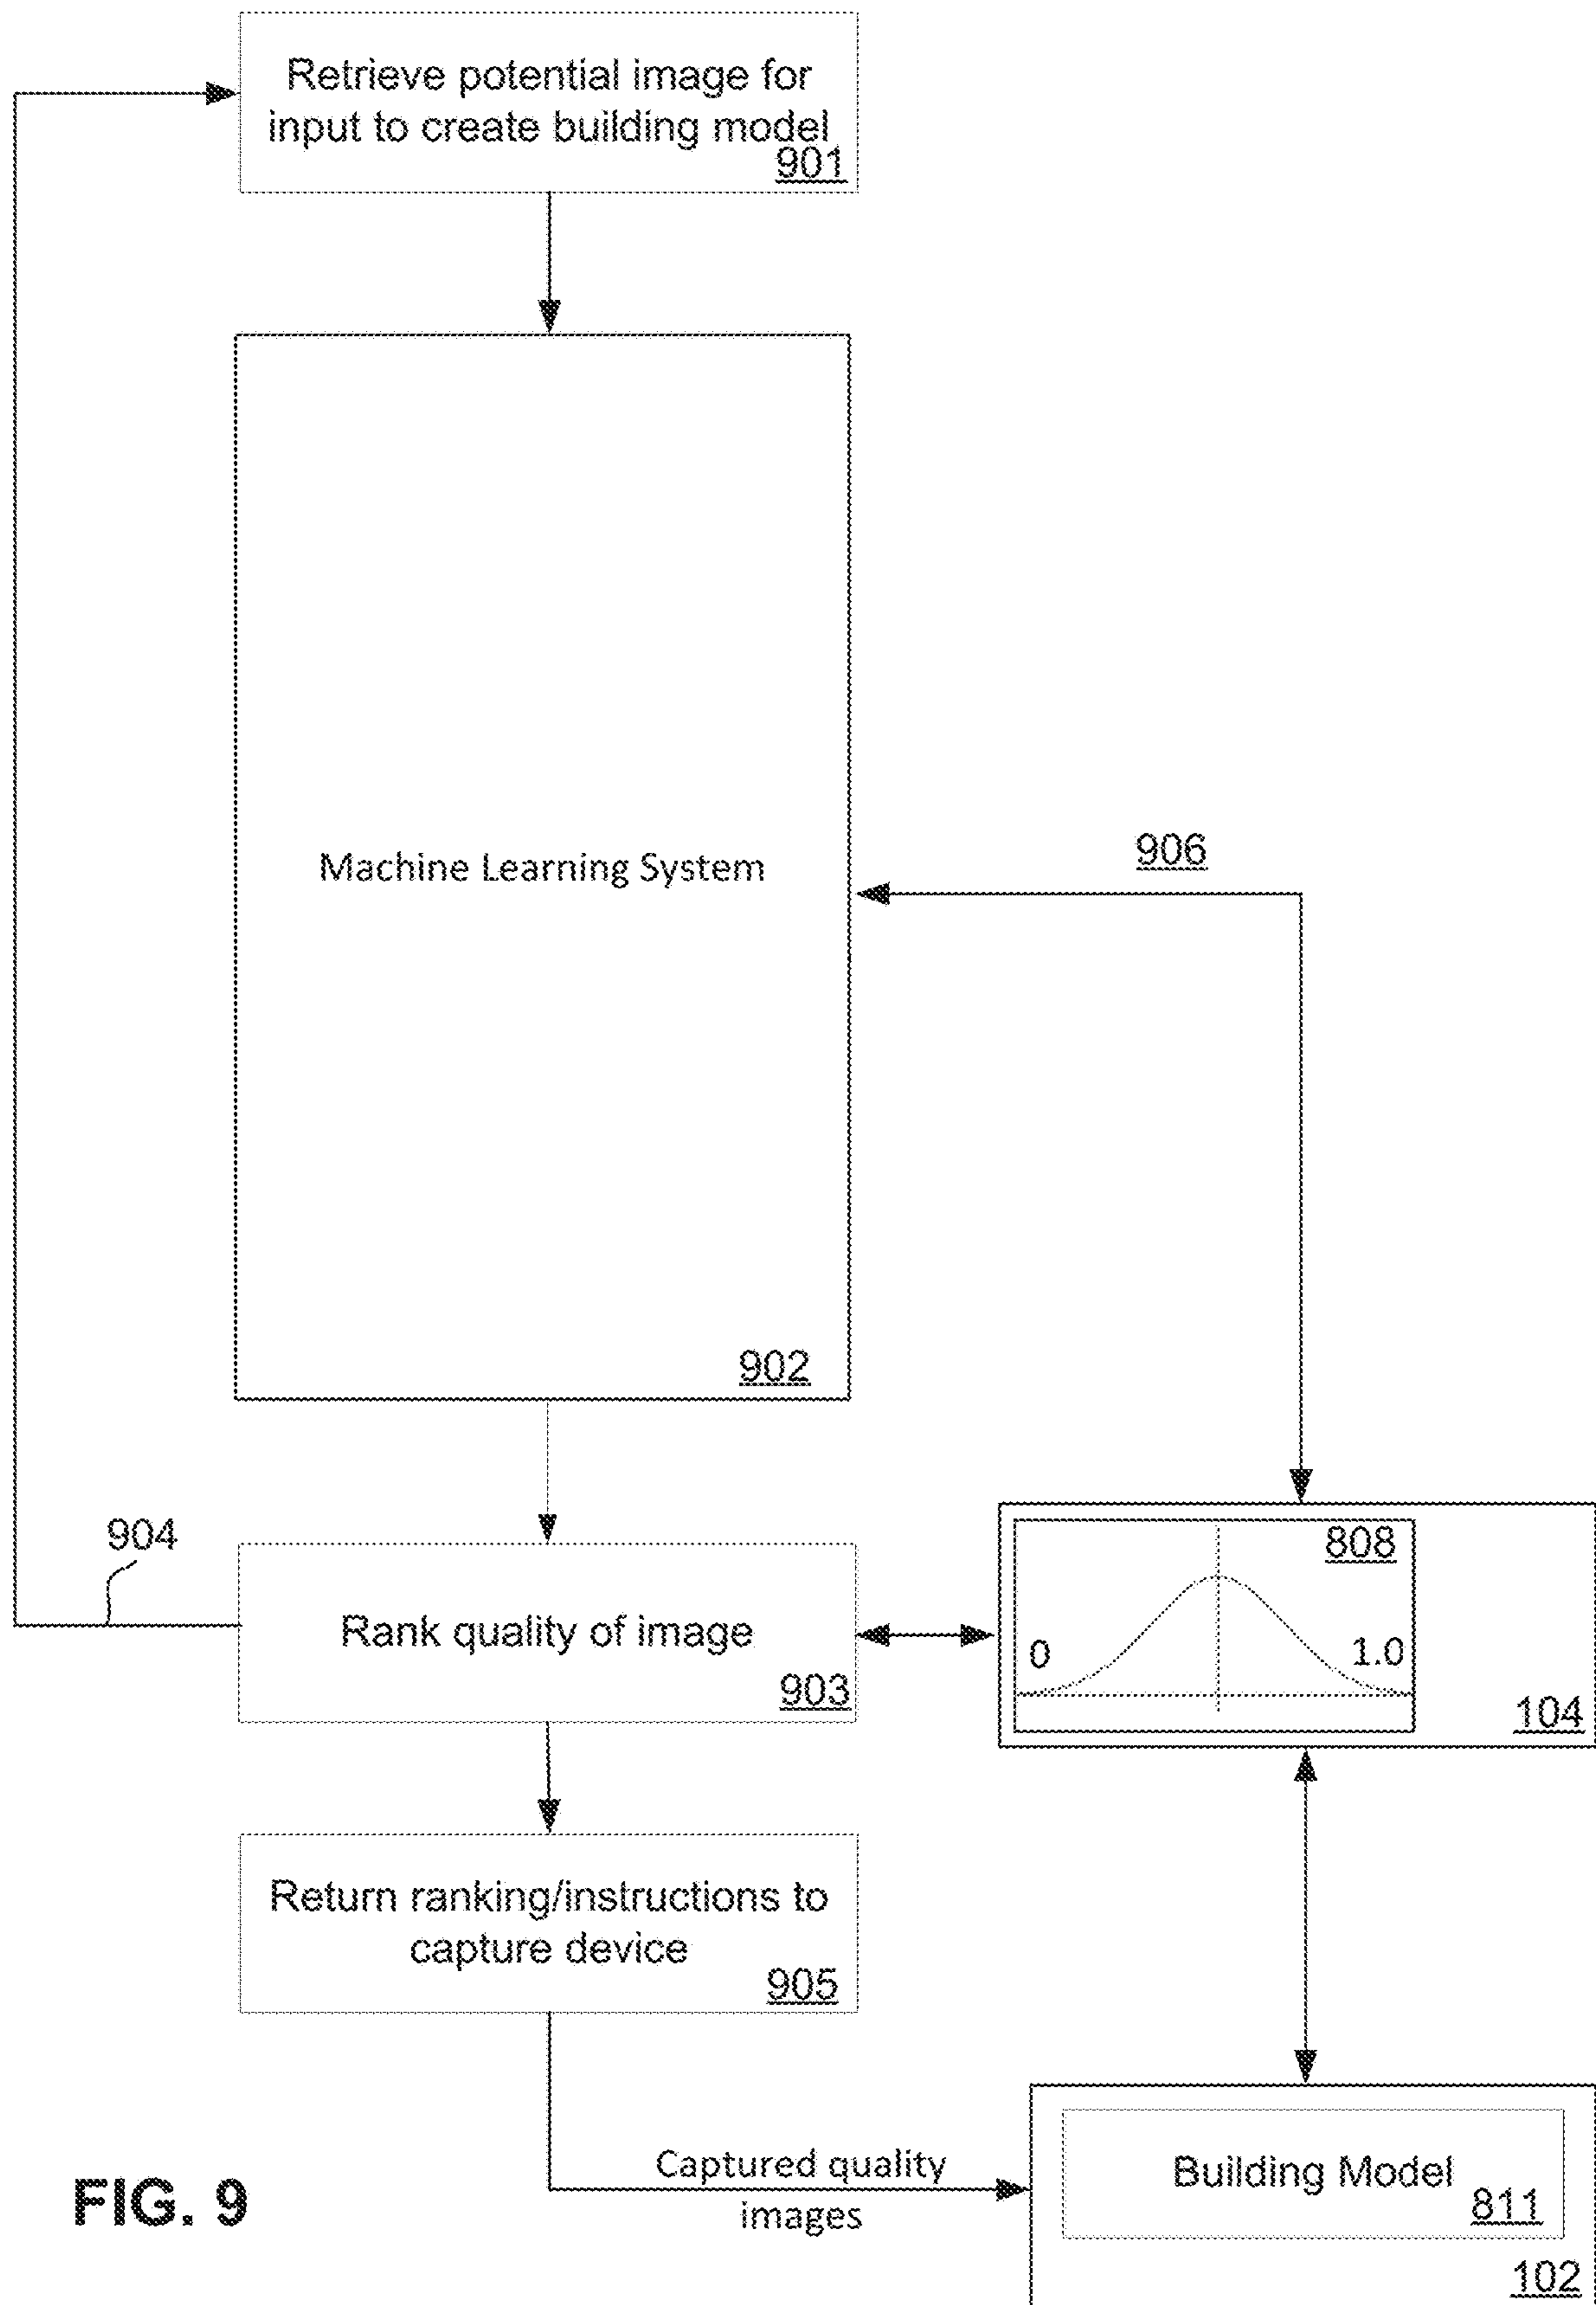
Retrieve potential image for input to create building model
901

Machine Learning System

902

906

904

Rank quality of image
903

808
0
1.0
104

Return ranking/instructions to capture device
905

FIG. 9

Captured quality images

Building Model
811

102